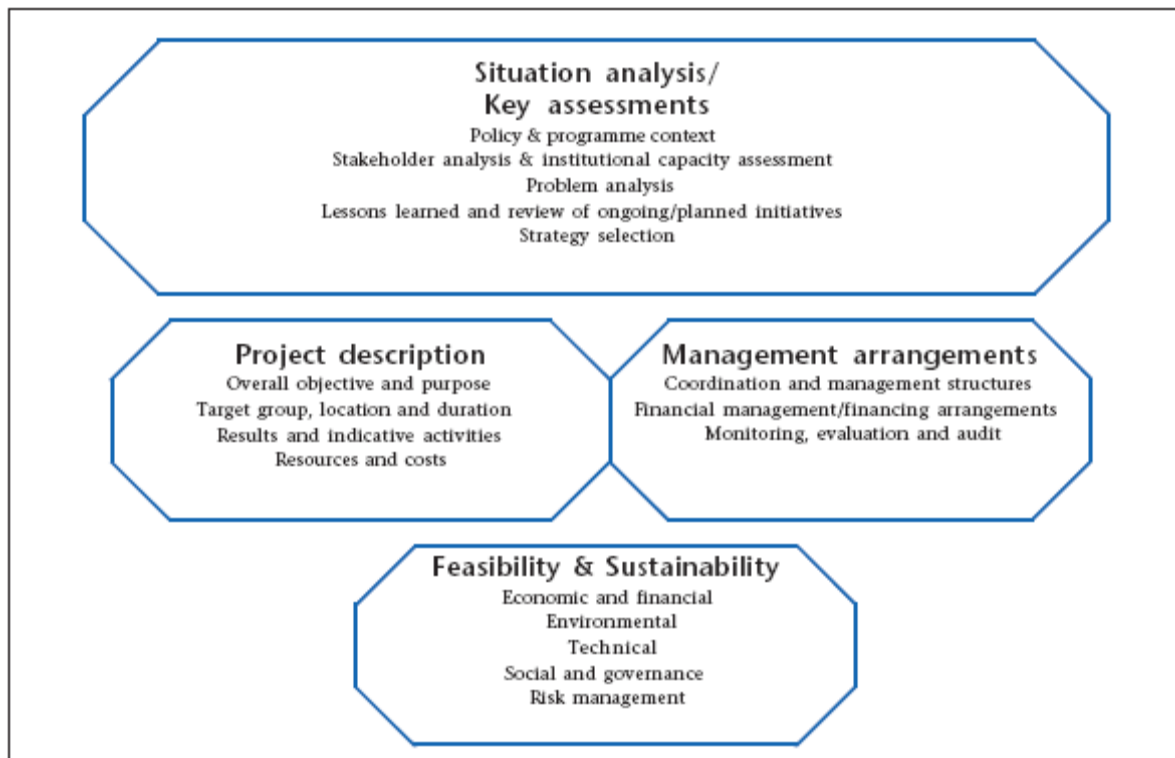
Situation analysis/
Key assessments
Policy & programme context
Stakeholder analysis & institutional capacity assessment
Problem analysis
Lessons learned and review of ongoing/planned initiatives
Strategy selection

Project description
Overall objective and purpose
Target group, location and duration
Results and indicative activities
Resources and costs

Management arrangements
Coordination and management structures
Financial management/financing arrangements
Monitoring, evaluation and audit

Feasibility & Sustainability
Economic and financial
Environmental
Technical
Social and governance
Risk management